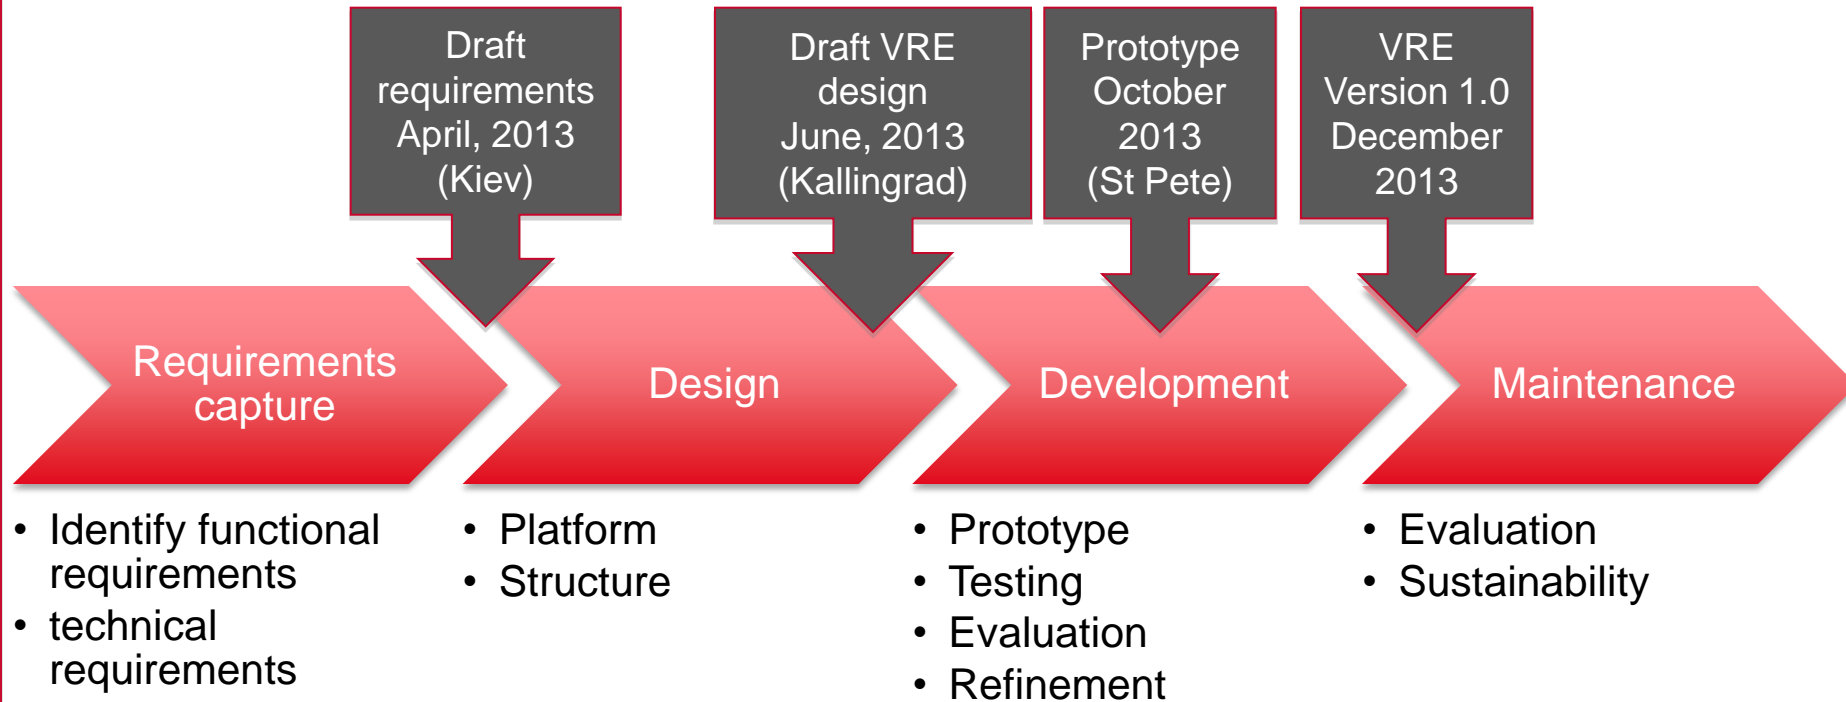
Draft requirements April, 2013 (Kiev)

Draft VRE design June, 2013 (Kallingrad)

Prototype October 2013 (St Pete)

VRE Version 1.0 December 2013

Requirements capture

Design

Development

Maintenance

• Identify functional requirements
• technical requirements

• Platform
• Structure

• Prototype
• Testing
• Evaluation
• Refinement

• Evaluation
• Sustainability